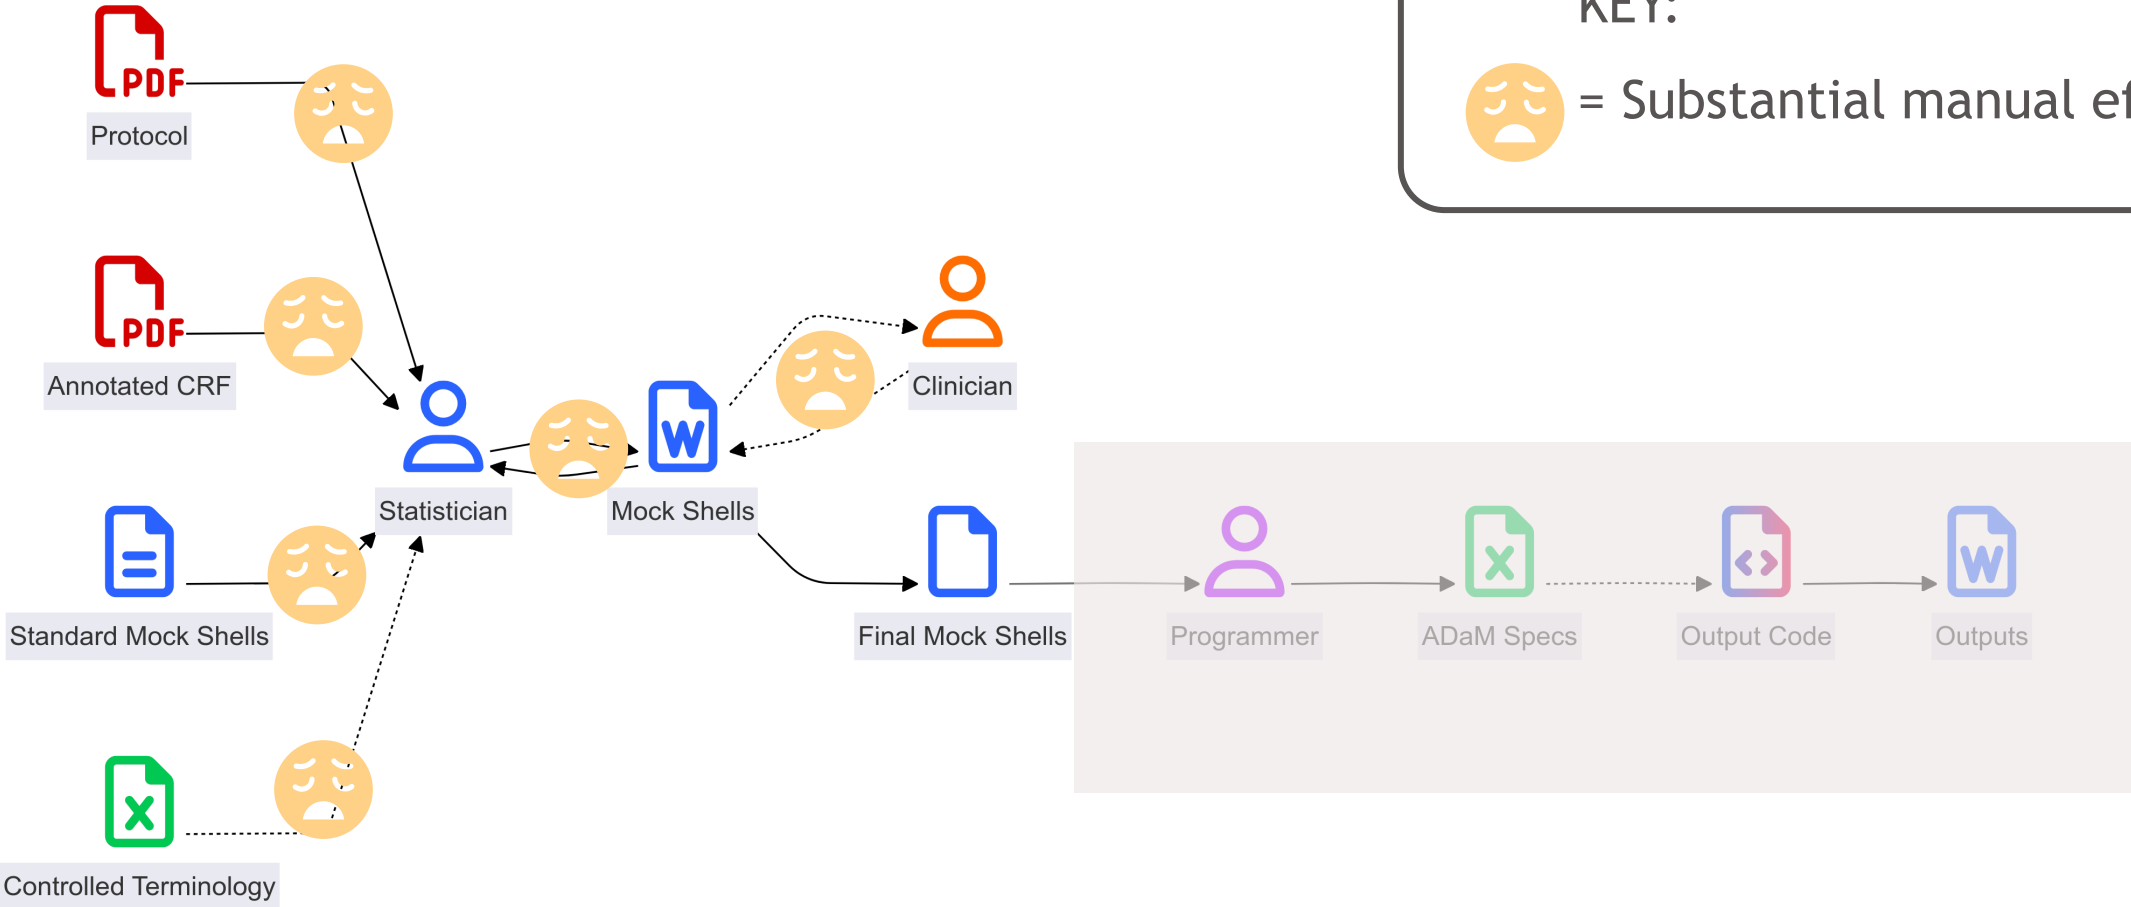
KEY:

= Substantial manual e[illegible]

PDF
Protocol

PDF
Annotated CRF

Statistician

W
Mock Shells

Clinician

Standard Mock Shells

Final Mock Shells

Programmer

ADaM Specs

Output Code

W
Outputs

Controlled Terminology